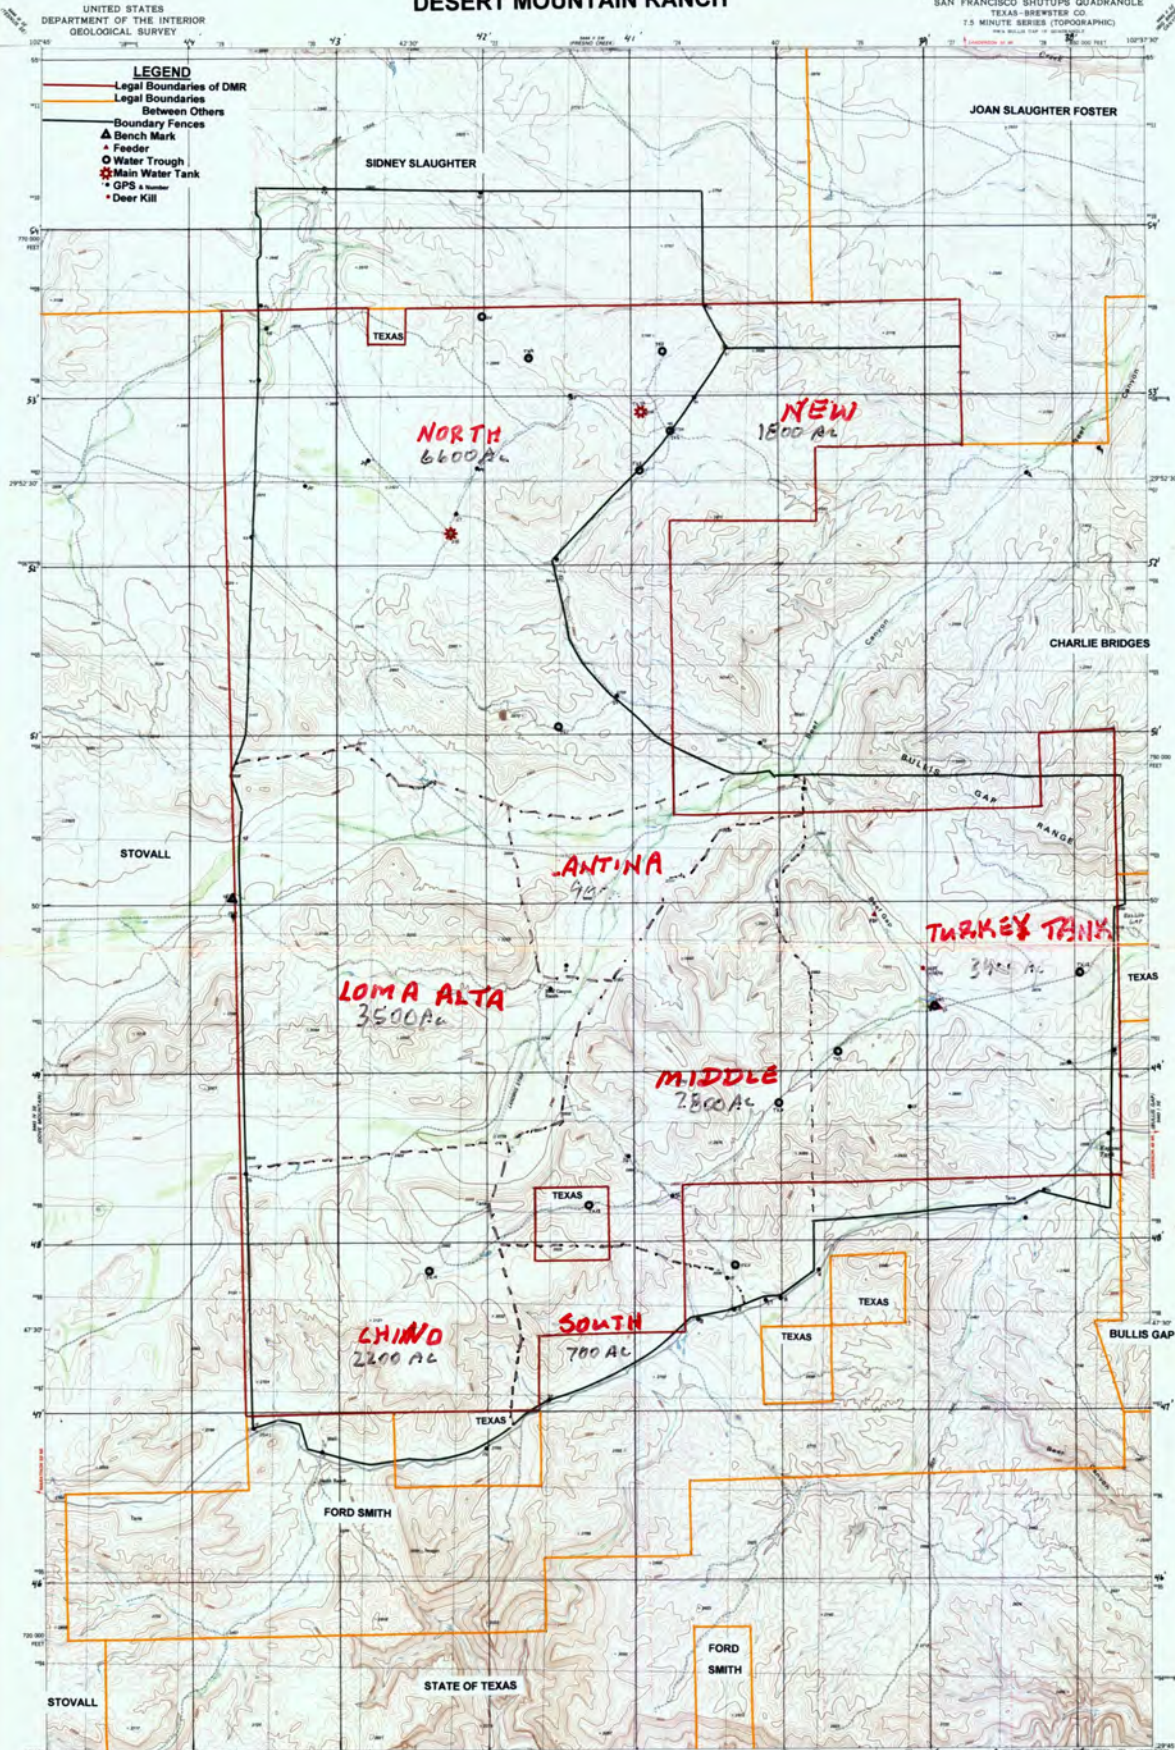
UNITED STATES
DEPARTMENT OF THE INTERIOR
GEOLOGICAL SURVEY

DESERT MOUNTAIN RANCH

SAN FRANCISCO SHUTUPS QUADRANGLE
TEXAS–BREWSTER CO.
7.5 MINUTE SERIES (TOPOGRAPHIC)

LEGEND
Legal Boundaries of DMR
Legal Boundaries Between Others
Boundary Fences
Bench Mark
Feeder
Water Trough
Main Water Tank
GPS & Number
Deer Kill

SIDNEY SLAUGHTER

JOAN SLAUGHTER FOSTER

TEXAS

NORTH
6600 Ac

NEW
1800 Ac

CHARLIE BRIDGES

BULLIS GAP RANGE

STOVALL

ANTINA
900

TURKEY TANK
3400 Ac

TEXAS

LOMA ALTA
3500 Ac

MIDDLE
2800 Ac

TEXAS

TEXAS

TEXAS

BULLIS GAP

CHINO
2200 Ac

SOUTH
700 Ac

TEXAS

FORD SMITH

FORD SMITH

STATE OF TEXAS

STOVALL